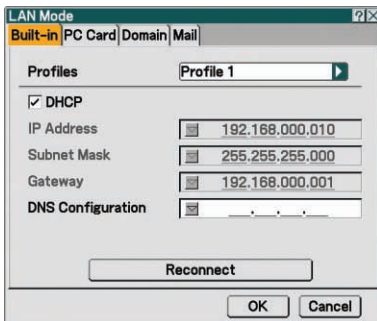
LAN Mode

?X

Built-in | PC Card | Domain | Mail

Profiles | Profile 1

☑ DHCP

IP Address | 192.168.000.010

Subnet Mask | 255.255.255.000

Gateway | 192.168.000.001

DNS Configuration | . . .

Reconnect

OK | Cancel